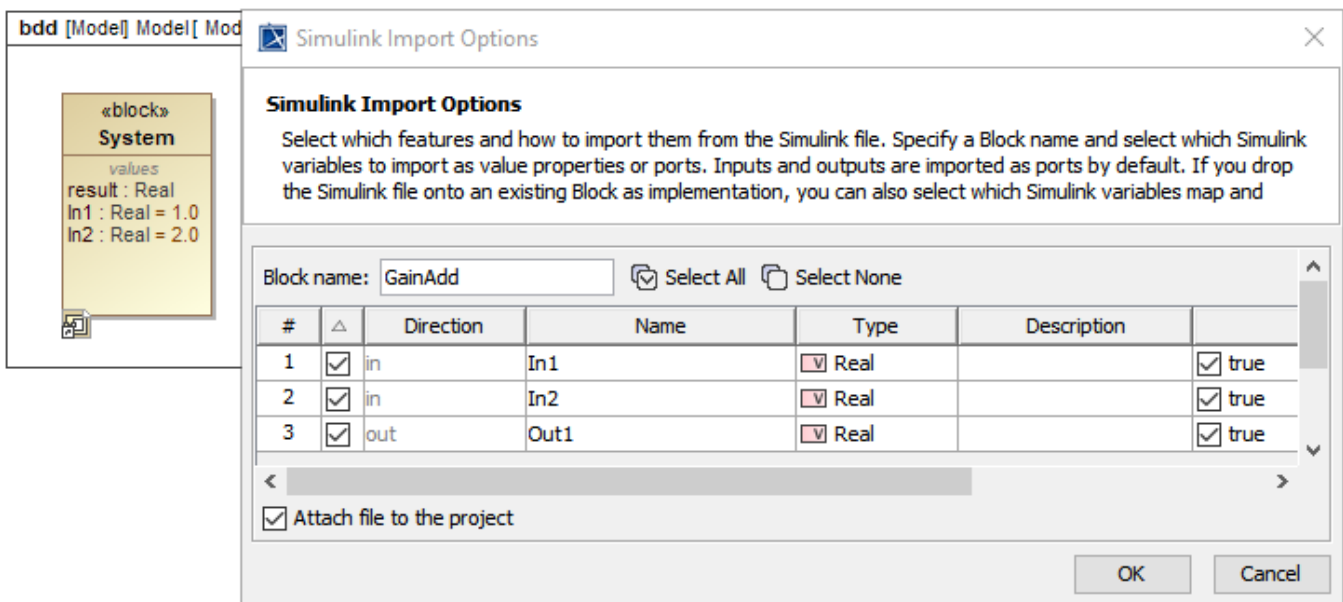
bdd [Model] Model [ Mod

«block»
System
values
result : Real
In1 : Real = 1.0
In2 : Real = 2.0

Simulink Import Options

Simulink Import Options

Select which features and how to import them from the Simulink file. Specify a Block name and select which Simulink variables to import as value properties or ports. Inputs and outputs are imported as ports by default. If you drop the Simulink file onto an existing Block as implementation, you can also select which Simulink variables map and

Block name: GainAdd Select All Select None

| # | △ | Direction | Name | Type | Description | |
|---|---|---|---|---|---|---|
| 1 | ☑ | in | In1 | V Real | | ☑ true |
| 2 | ☑ | in | In2 | V Real | | ☑ true |
| 3 | ☑ | out | Out1 | V Real | | ☑ true |

☑ Attach file to the project

OK Cancel